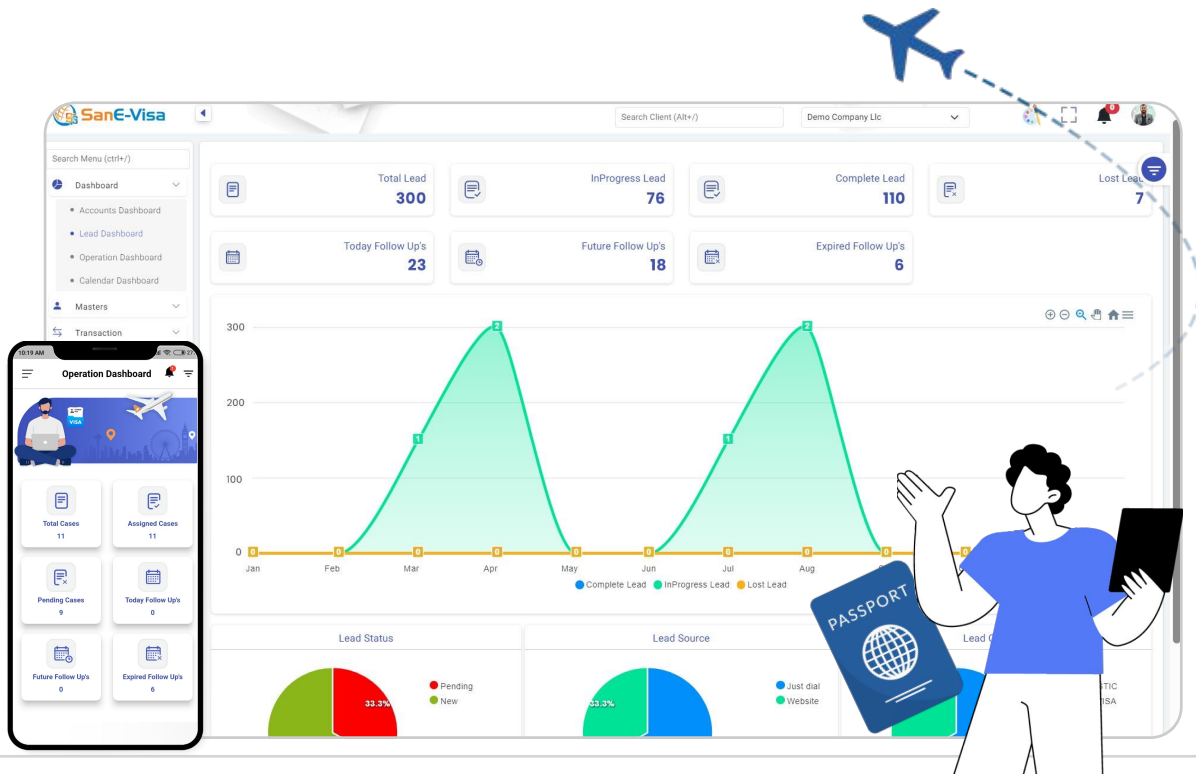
SanE-Visa

Search Client (Alt+/)

Demo Company Llc

0

Search Menu (ctrl+/)

Dashboard

Accounts Dashboard

Lead Dashboard

Operation Dashboard

Calendar Dashboard

Masters

Transaction

Total Lead
300

InProgress Lead
76

Complete Lead
110

Lost Lead
7

Today Follow Up's
23

Future Follow Up's
18

Expired Follow Up's
6

300
200
100
0

2
1
0

Jan Feb Mar Apr May Jun Jul Aug

Complete Lead InProgress Lead Lost Lead

Lead Status

33.3%

Pending
New

Lead Source

33.3%

Just dial
Website

Lead C

TIC
ISA

10:19 AM

Operation Dashboard

VISA

Total Cases
11

Assigned Cases
11

Pending Cases
9

Today Follow Up's
0

Future Follow Up's
0

Expired Follow Up's
6

PASSPORT